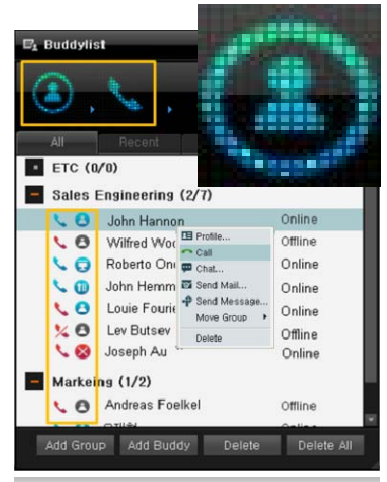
Buddylist

All Recent

ETC (0/0)

Sales Engineering (2/7)

John Hannon Online

Wilfred Woo Offline

Roberto On Online

John Hemm Online

Louie Fourie Online

Lev Butsev Offline

Joseph Au Online

Profile...
Call
Chat...
Send Mail...
Send Message...
Move Group
Delete

Markeing (1/2)

Andreas Foelkel Offline

Add Group Add Buddy Delete Delete All